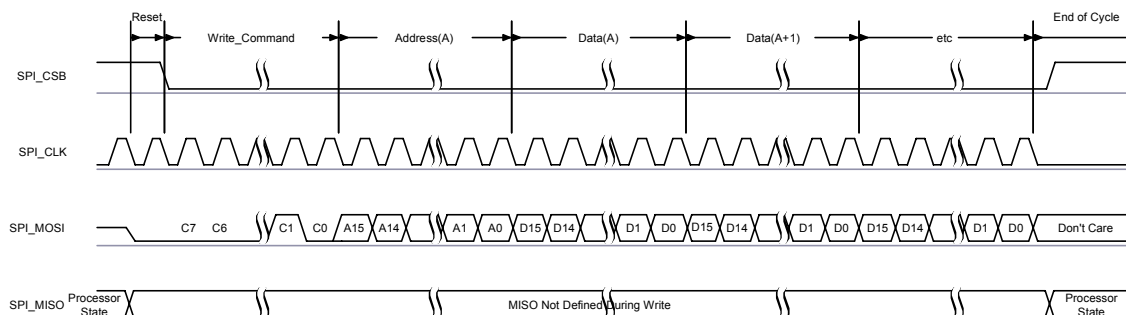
Reset
Write_Command
Address(A)
Data(A)
Data(A+1)
etc
End of Cycle

SPI_CSB

SPI_CLK

SPI_MOSI
C7 C6 C1 C0 A15 A14 A1 A0 D15 D14 D1 D0 D15 D14 D1 D0 D15 D14 D1 D0 Don't Care

SPI_MISO
Processor State
MISO Not Defined During Write
Processor State